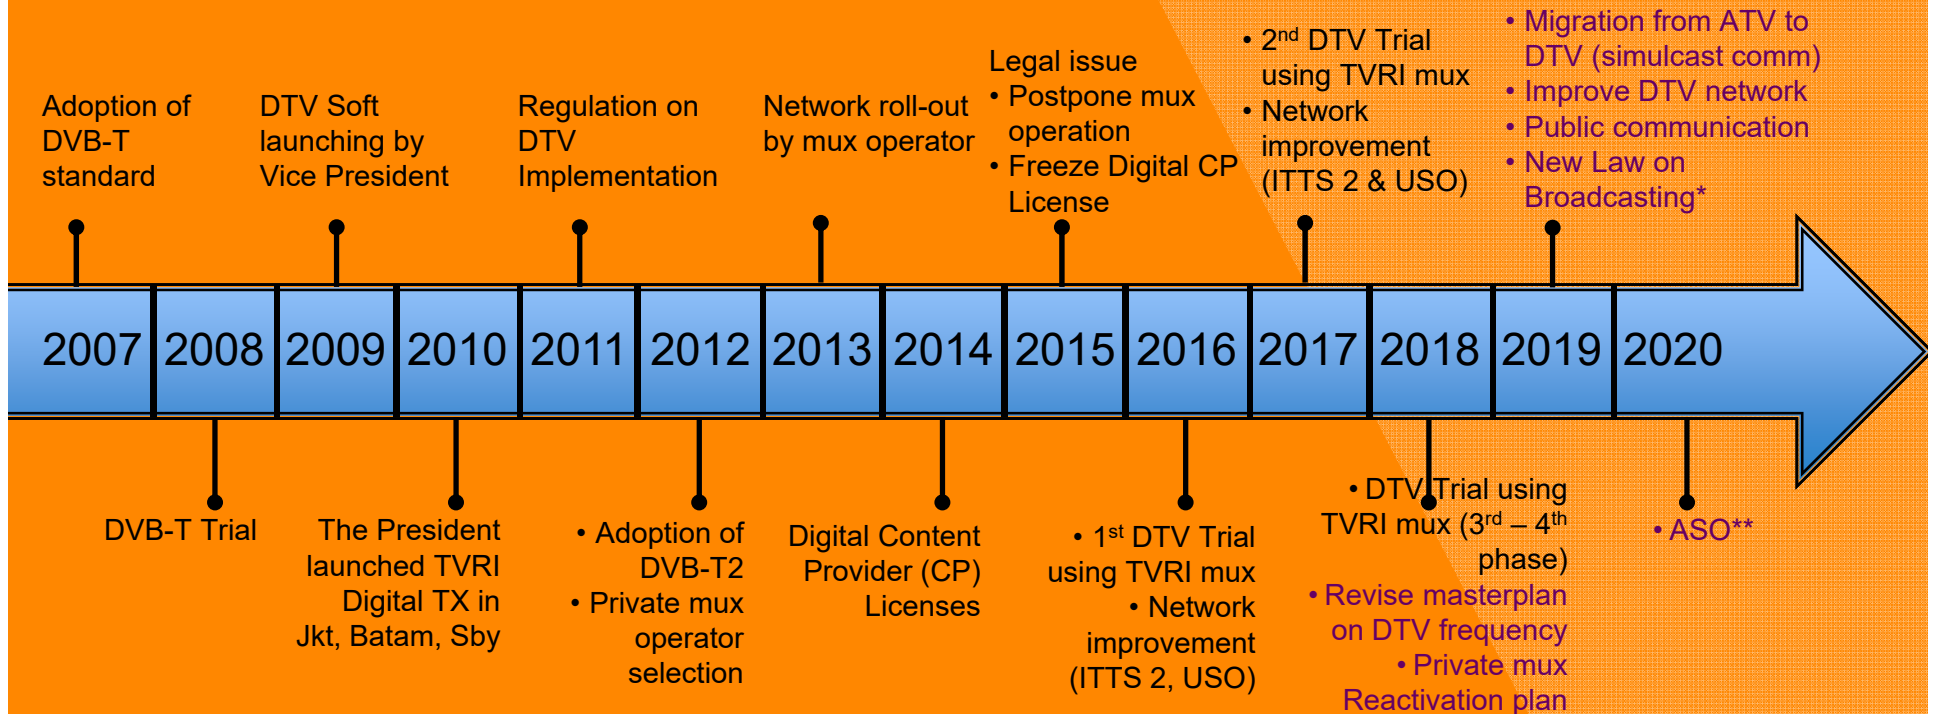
Adoption of DVB-T standard

DTV Soft launching by Vice President

Regulation on DTV Implementation

Network roll-out by mux operator

Legal issue
• Postpone mux operation
• Freeze Digital CP License

• 2$^{nd}$ DTV Trial using TVRI mux
• Network improvement (ITTS 2 & USO)

• Migration from ATV to DTV (simulcast comm)
• Improve DTV network
• Public communication
• New Law on Broadcasting*

2007 2008 2009 2010 2011 2012 2013 2014 2015 2016 2017 2018 2019 2020

DVB-T Trial

The President launched TVRI Digital TX in Jkt, Batam, Sby

• Adoption of DVB-T2
• Private mux operator selection

Digital Content Provider (CP) Licenses

• 1$^{st}$ DTV Trial using TVRI mux
• Network improvement (ITTS 2, USO)

• DTV Trial using TVRI mux (3$^{rd}$ – 4$^{th}$ phase)
• Revise masterplan on DTV frequency
• Private mux Reactivation plan

• ASO**